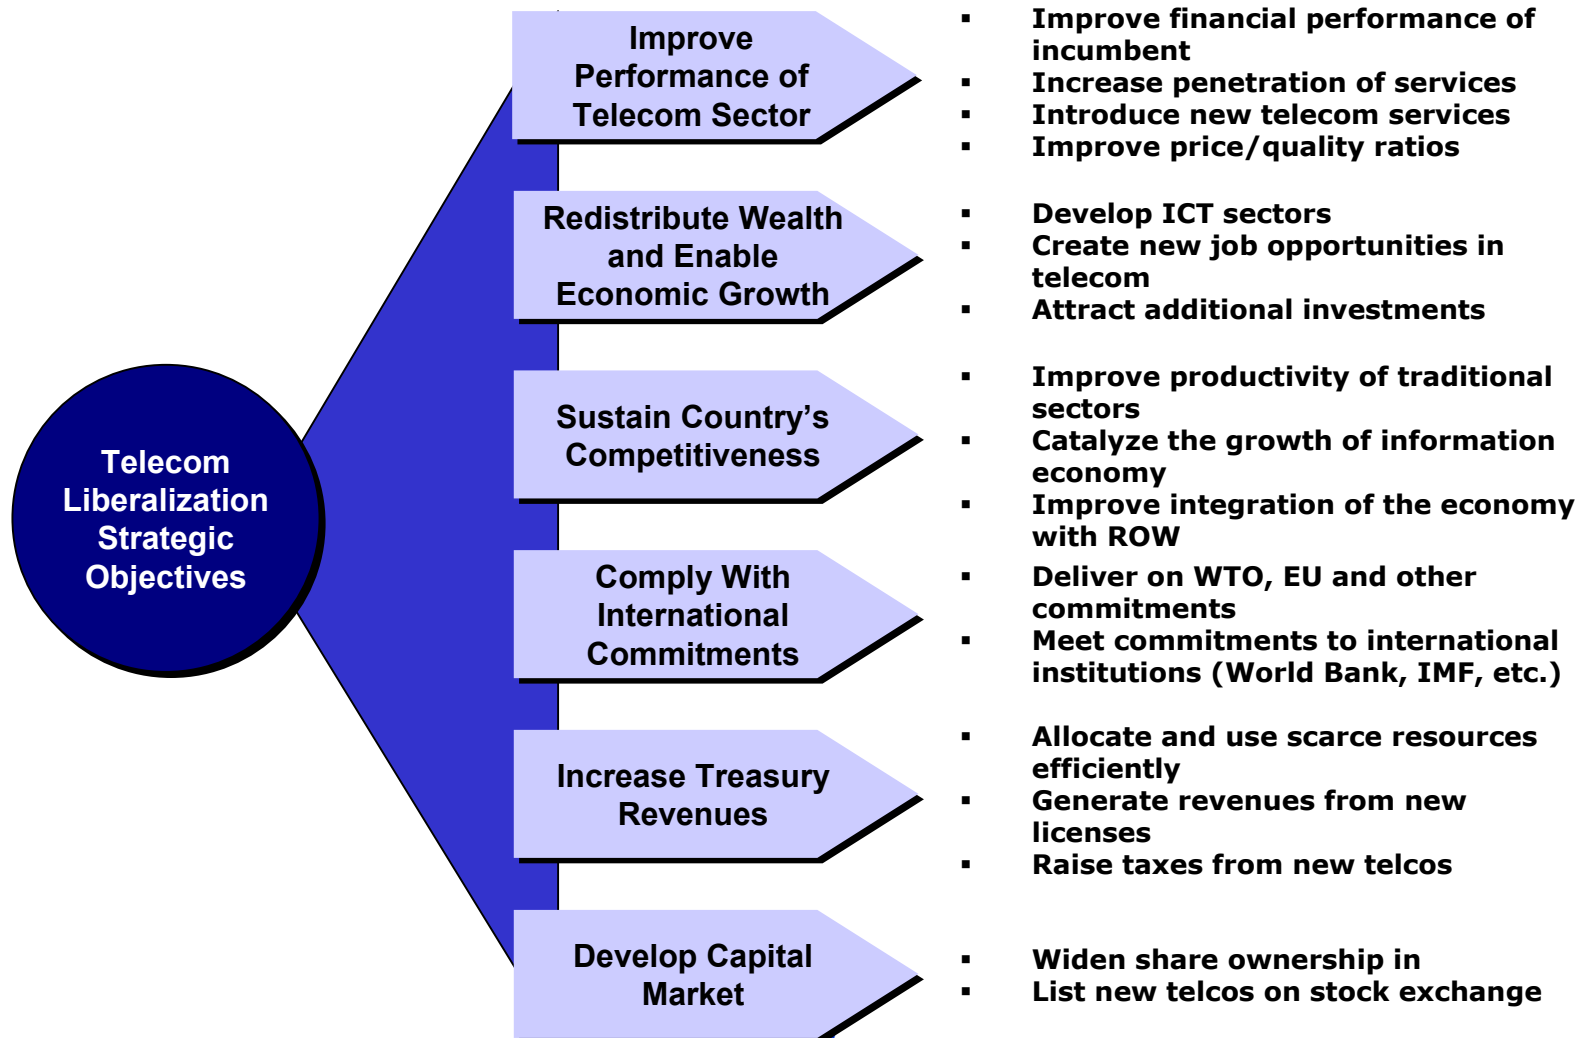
Telecom Liberalization Strategic Objectives

Improve Performance of Telecom Sector

- Improve financial performance of incumbent
- Increase penetration of services
- Introduce new telecom services
- Improve price/quality ratios

Redistribute Wealth and Enable Economic Growth

- Develop ICT sectors
- Create new job opportunities in telecom
- Attract additional investments

Sustain Country's Competitiveness

- Improve productivity of traditional sectors
- Catalyze the growth of information economy
- Improve integration of the economy with ROW

Comply With International Commitments

- Deliver on WTO, EU and other commitments
- Meet commitments to international institutions (World Bank, IMF, etc.)

Increase Treasury Revenues

- Allocate and use scarce resources efficiently
- Generate revenues from new licenses
- Raise taxes from new telcos

Develop Capital Market

- Widen share ownership in
- List new telcos on stock exchange